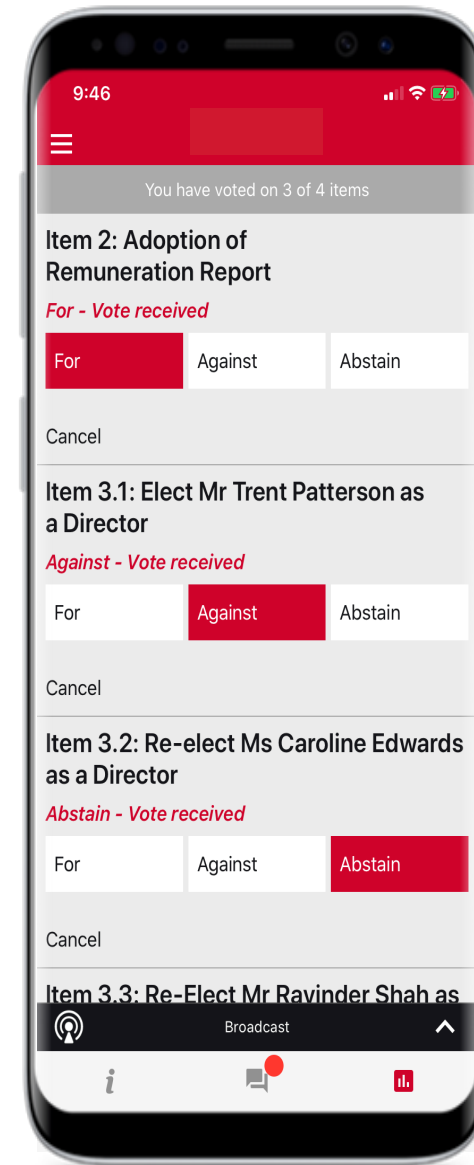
9:46

You have voted on 3 of 4 items

Item 2: Adoption of Remuneration Report

For - Vote received

For | Against | Abstain

Cancel

Item 3.1: Elect Mr Trent Patterson as a Director

Against - Vote received

For | Against | Abstain

Cancel

Item 3.2: Re-elect Ms Caroline Edwards as a Director

Abstain - Vote received

For | Against | Abstain

Cancel

Item 3.3: Re-Elect Mr Ravinder Shah as

Broadcast

i